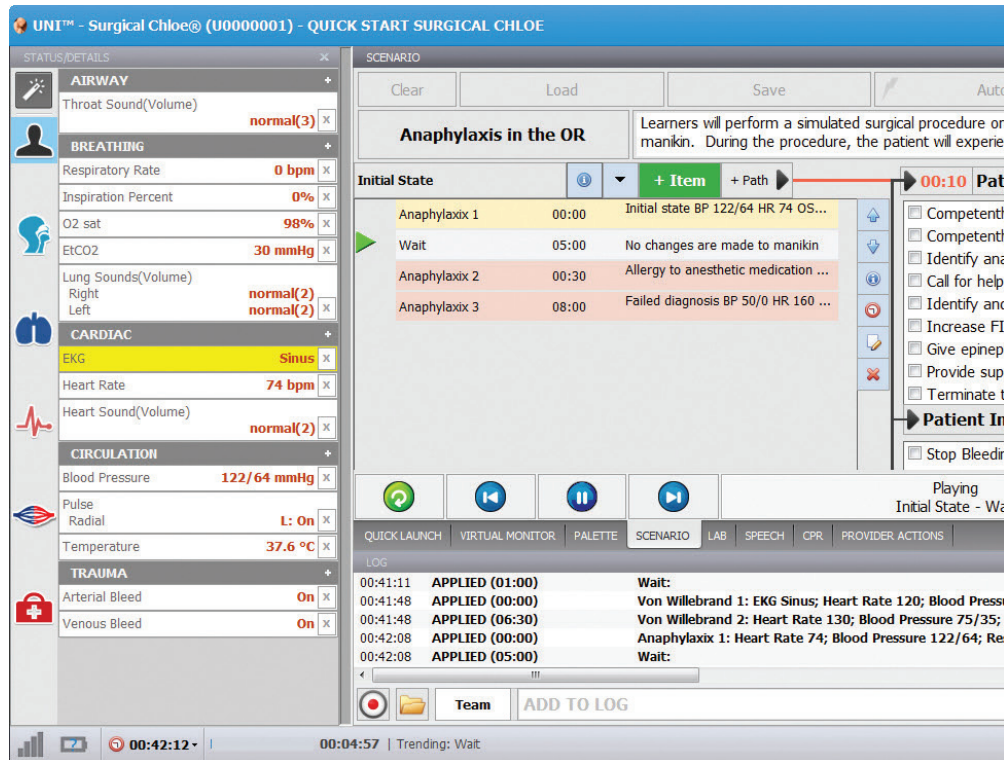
UNI™ - Surgical Chloe® (U0000001) - QUICK START SURGICAL CHLOE

STATUS/DETAILS ×

AIRWAY +
Throat Sound(Volume) normal(3) ×

BREATHING +
Respiratory Rate 0 bpm ×
Inspiration Percent 0% ×
O2 sat 98% ×
EtCO2 30 mmHg ×
Lung Sounds(Volume)
Right normal(2)
Left normal(2) ×

CARDIAC +
EKG Sinus ×
Heart Rate 74 bpm ×
Heart Sound(Volume) normal(2) ×

CIRCULATION +
Blood Pressure 122/64 mmHg ×
Pulse
Radial L: On ×
Temperature 37.6 °C ×

TRAUMA +
Arterial Bleed On ×
Venous Bleed On ×

SCENARIO
Clear | Load | Save | Auto

Anaphylaxis in the OR
Learners will perform a simulated surgical procedure or manikin. During the procedure, the patient will experie

Initial State | + Item | + Path
| Anaphylaxix 1 | 00:00 | Initial state BP 122/64 HR 74 OS... |
| Wait | 05:00 | No changes are made to manikin |
| Anaphylaxix 2 | 00:30 | Allergy to anesthetic medication ... |
| Anaphylaxix 3 | 08:00 | Failed diagnosis BP 50/0 HR 160 ... |

00:10 Pat
Competent
Competent
Identify ana
Call for help
Identify and
Increase FI
Give epinep
Provide sup
Terminate t
Patient In
Stop Bleedi

Playing
Initial State - Wa

QUICK LAUNCH | VIRTUAL MONITOR | PALETTE | SCENARIO | LAB | SPEECH | CPR | PROVIDER ACTIONS

LOG
00:41:11 APPLIED (01:00) Wait:
00:41:48 APPLIED (00:00) Von Willebrand 1: EKG Sinus; Heart Rate 120; Blood Pressu
00:41:48 APPLIED (06:30) Von Willebrand 2: Heart Rate 130; Blood Pressure 75/35;
00:42:08 APPLIED (00:00) Anaphylaxix 1: Heart Rate 74; Blood Pressure 122/64; Re
00:42:08 APPLIED (05:00) Wait:

Team | ADD TO LOG

00:42:12 · | 00:04:57 | Trending: Wait